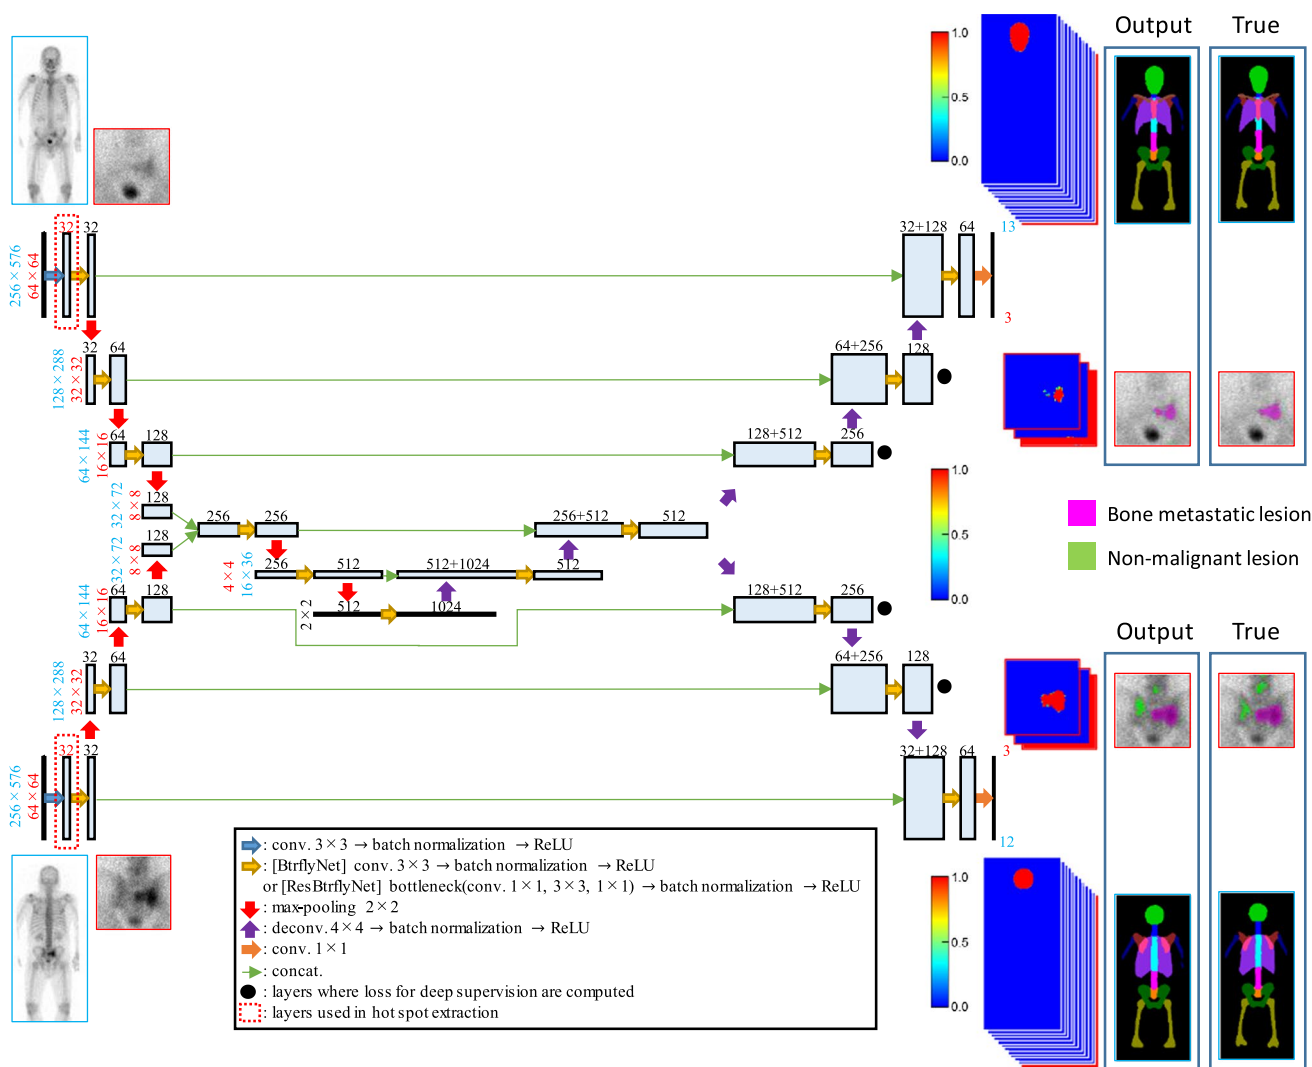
Output True

1.0
0.5
0.0

256 × 576
64 × 64
32 32

32+128 64
13
3

128 × 288
32 × 32
32 64

64+256 128

64 × 144
16 × 16
64 128

128+512 256

32 × 72
8 × 8
128

256 256

256+512 512

1.0
0.5
0.0

Bone metastatic lesion
Non-malignant lesion

32 × 72
8 × 8
128

4 × 4
16 × 36
256 512 512+1024 512

64 × 144
16 × 16
64 128

2 × 2
512 1024

128+512 256

128 × 288
32 × 32
32 64

64+256 128

Output True

256 × 576
64 × 64
32 32

32+128 64
3
12

1.0
0.5
0.0

: conv. 3 × 3 → batch normalization → ReLU
: [BtrflyNet] conv. 3 × 3 → batch normalization → ReLU
or [ResBtrflyNet] bottleneck(conv. 1 × 1, 3 × 3, 1 × 1) → batch normalization → ReLU
: max-pooling 2 × 2
: deconv. 4 × 4 → batch normalization → ReLU
: conv. 1 × 1
: concat.
: layers where loss for deep supervision are computed
: layers used in hot spot extraction